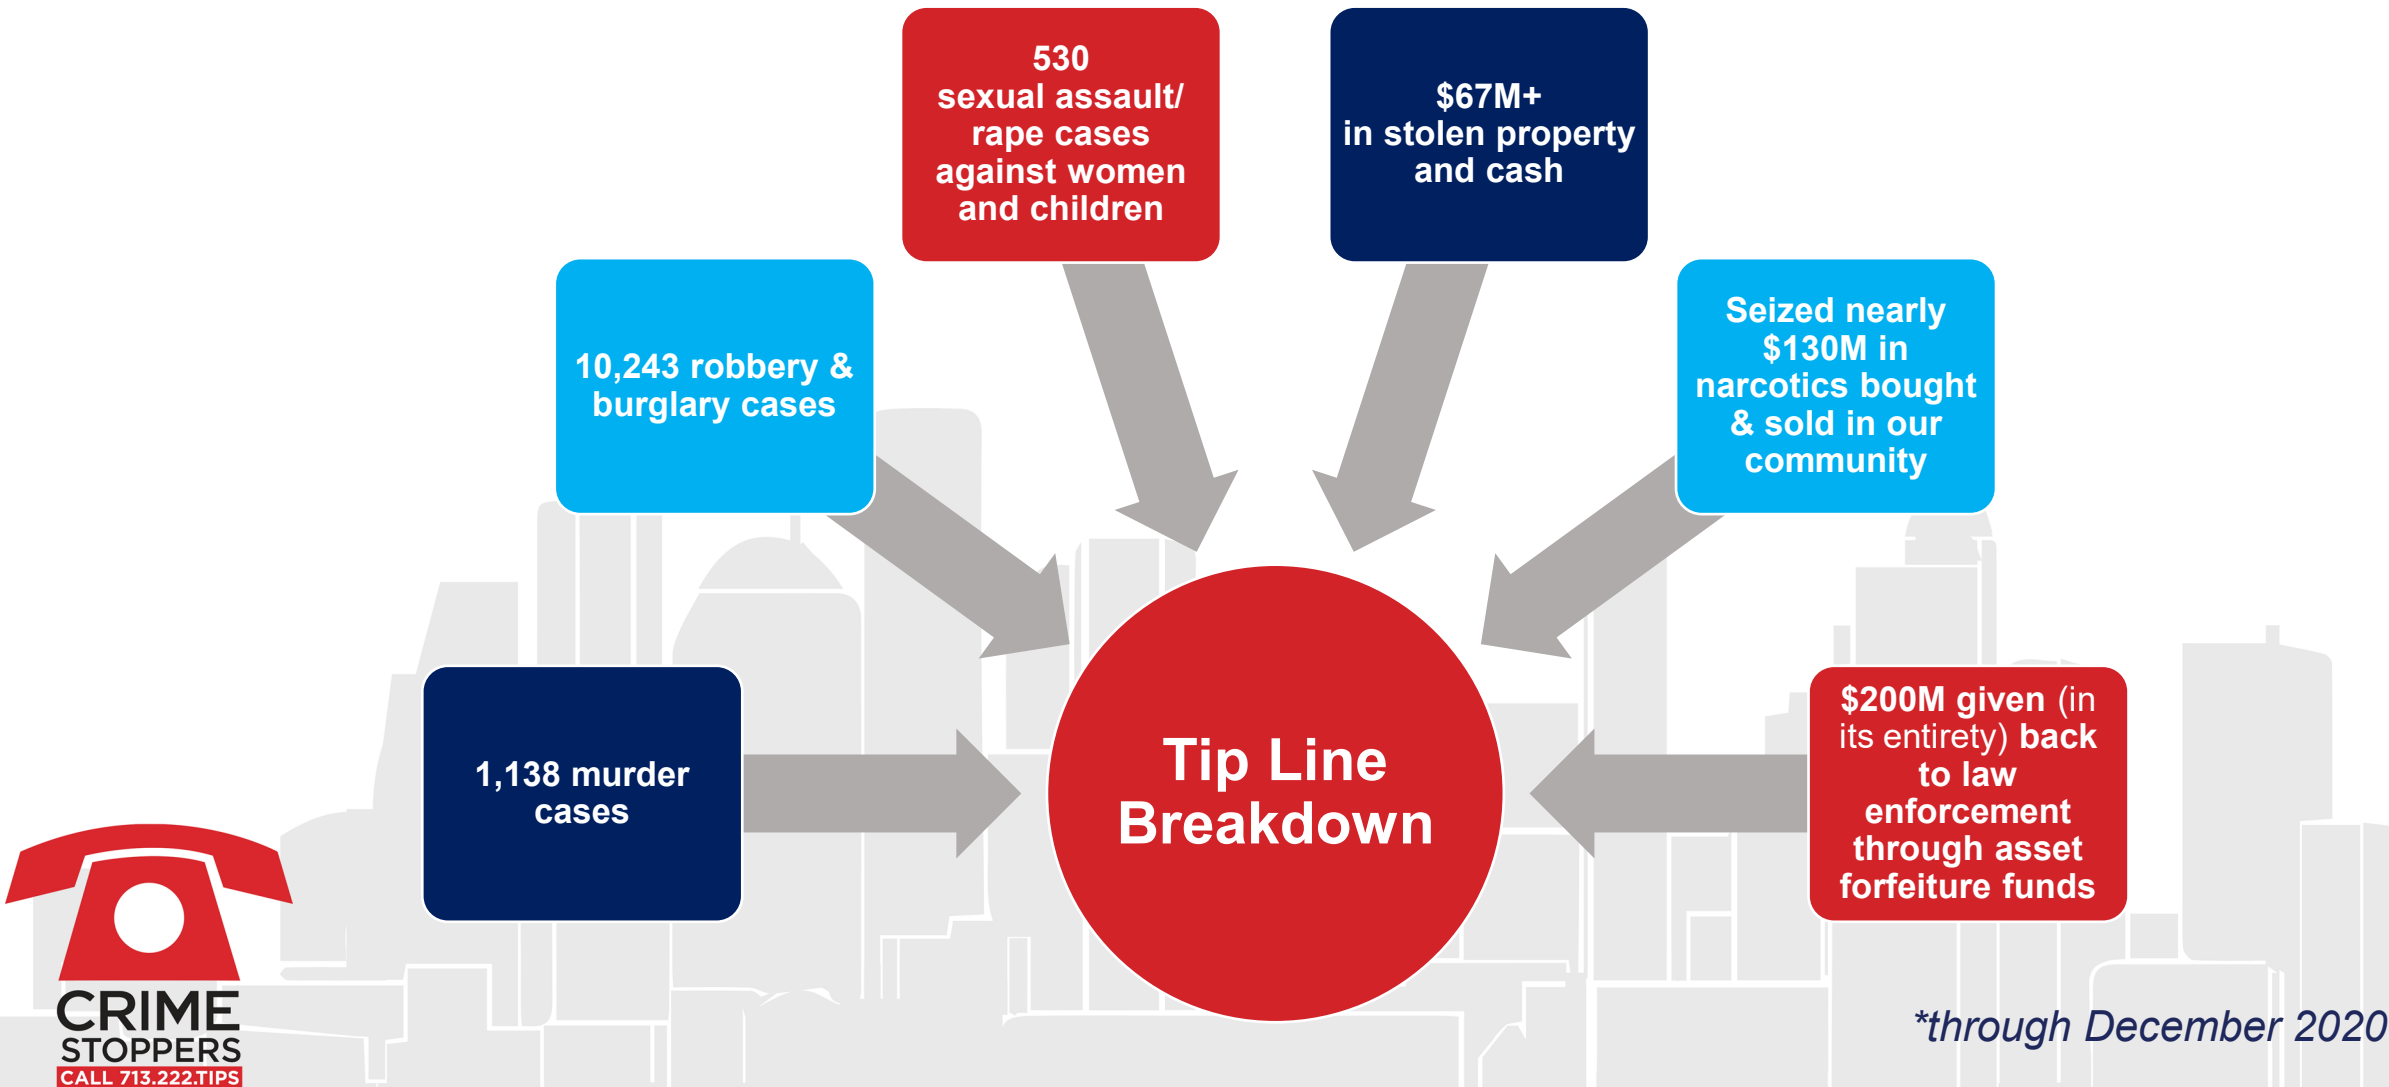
530 sexual assault/ rape cases against women and children

$67M+ in stolen property and cash

10,243 robbery & burglary cases

Seized nearly $130M in narcotics bought & sold in our community

1,138 murder cases

Tip Line Breakdown

$200M given (in its entirety) back to law enforcement through asset forfeiture funds

CRIME STOPPERS
CALL 713.222.TIPS

*through December 2020